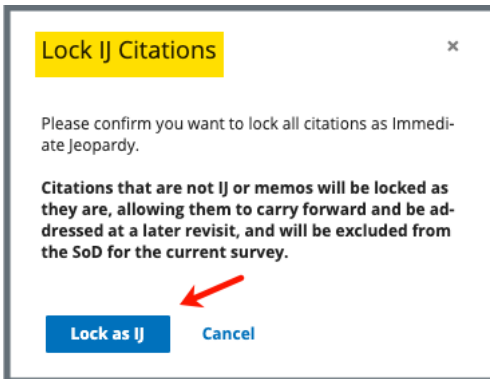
Lock IJ Citations

×

Please confirm you want to lock all citations as Immediate Jeopardy.

**Citations that are not IJ or memos will be locked as they are, allowing them to carry forward and be addressed at a later revisit, and will be excluded from the SoD for the current survey.**

Lock as IJ

Cancel